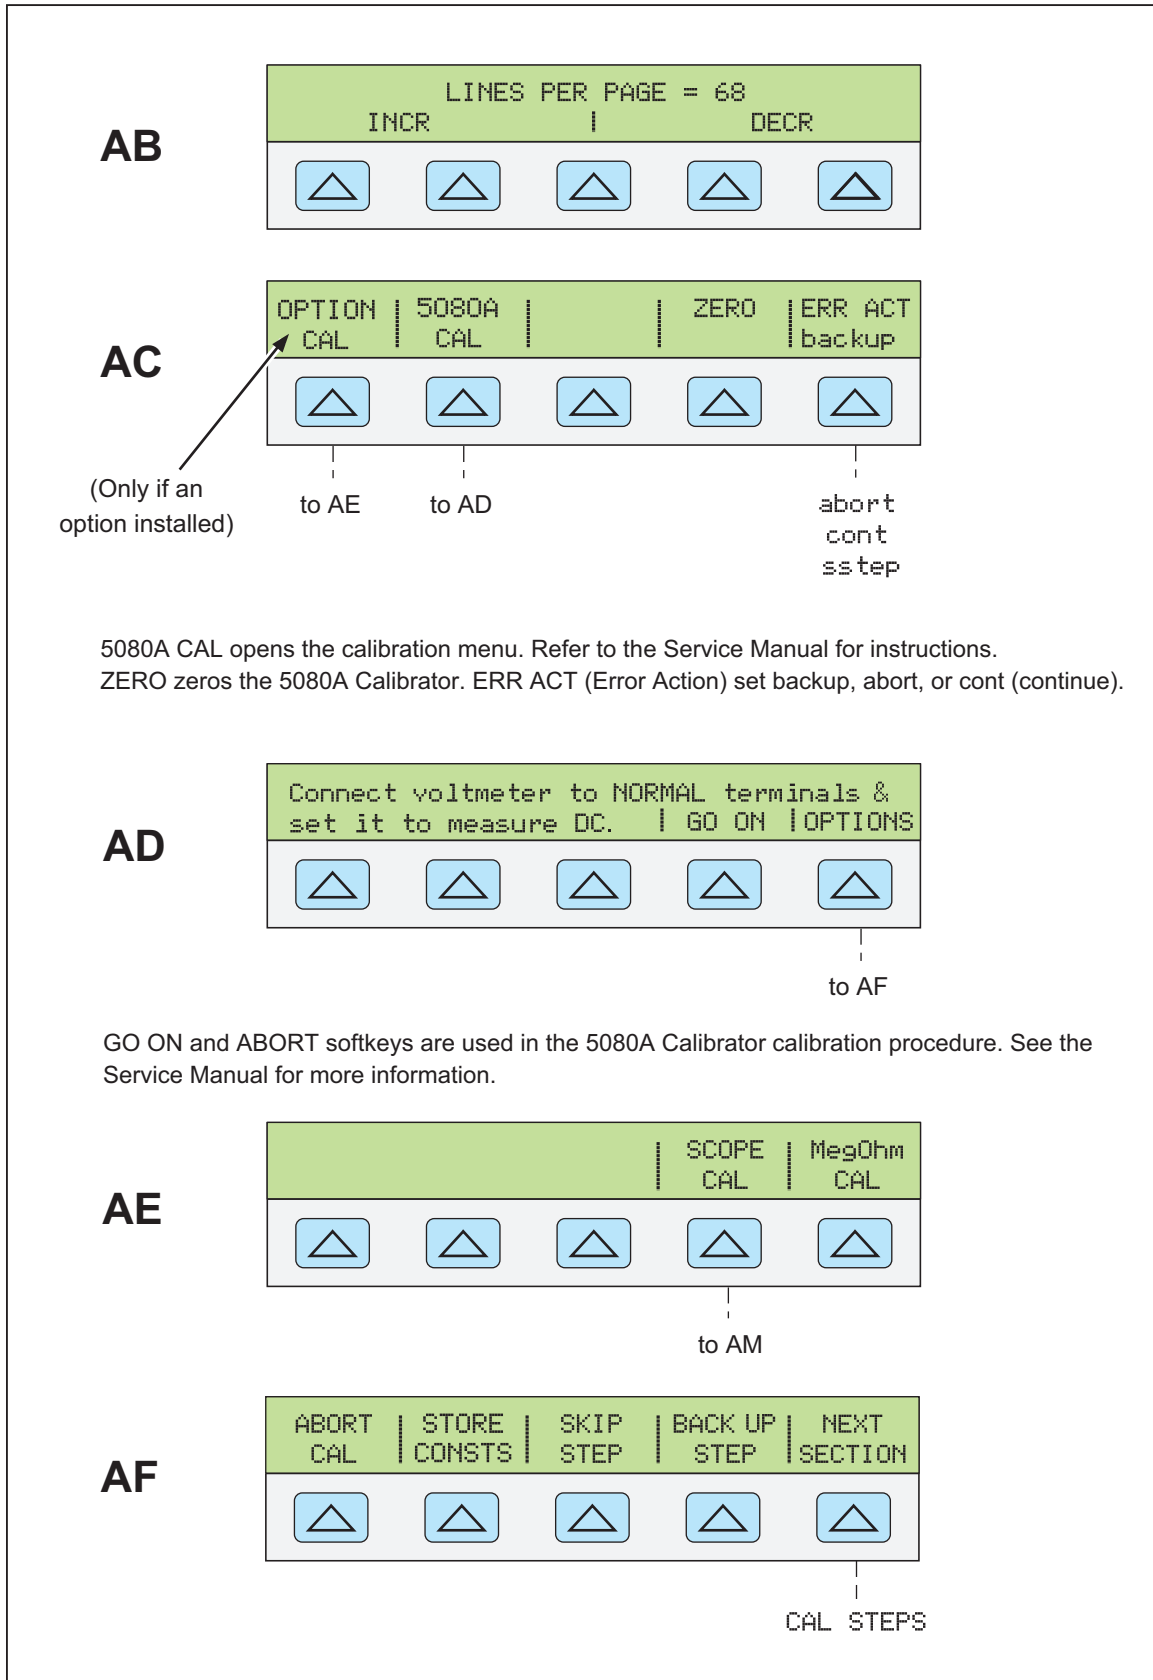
AB

LINES PER PAGE = 68
INCR | DECR

AC

OPTION CAL | 5080A CAL | | ZERO | ERR ACT backup

(Only if an option installed)

to AE

to AD

abort
cont
sstep

5080A CAL opens the calibration menu. Refer to the Service Manual for instructions.
ZERO zeros the 5080A Calibrator. ERR ACT (Error Action) set backup, abort, or cont (continue).

AD

Connect voltmeter to NORMAL terminals & set it to measure DC. | GO ON | OPTIONS

to AF

GO ON and ABORT softkeys are used in the 5080A Calibrator calibration procedure. See the Service Manual for more information.

AE

| SCOPE CAL | MegOhm CAL

to AM

AF

ABORT CAL | STORE CONSTS | SKIP STEP | BACK UP STEP | NEXT SECTION

CAL STEPS